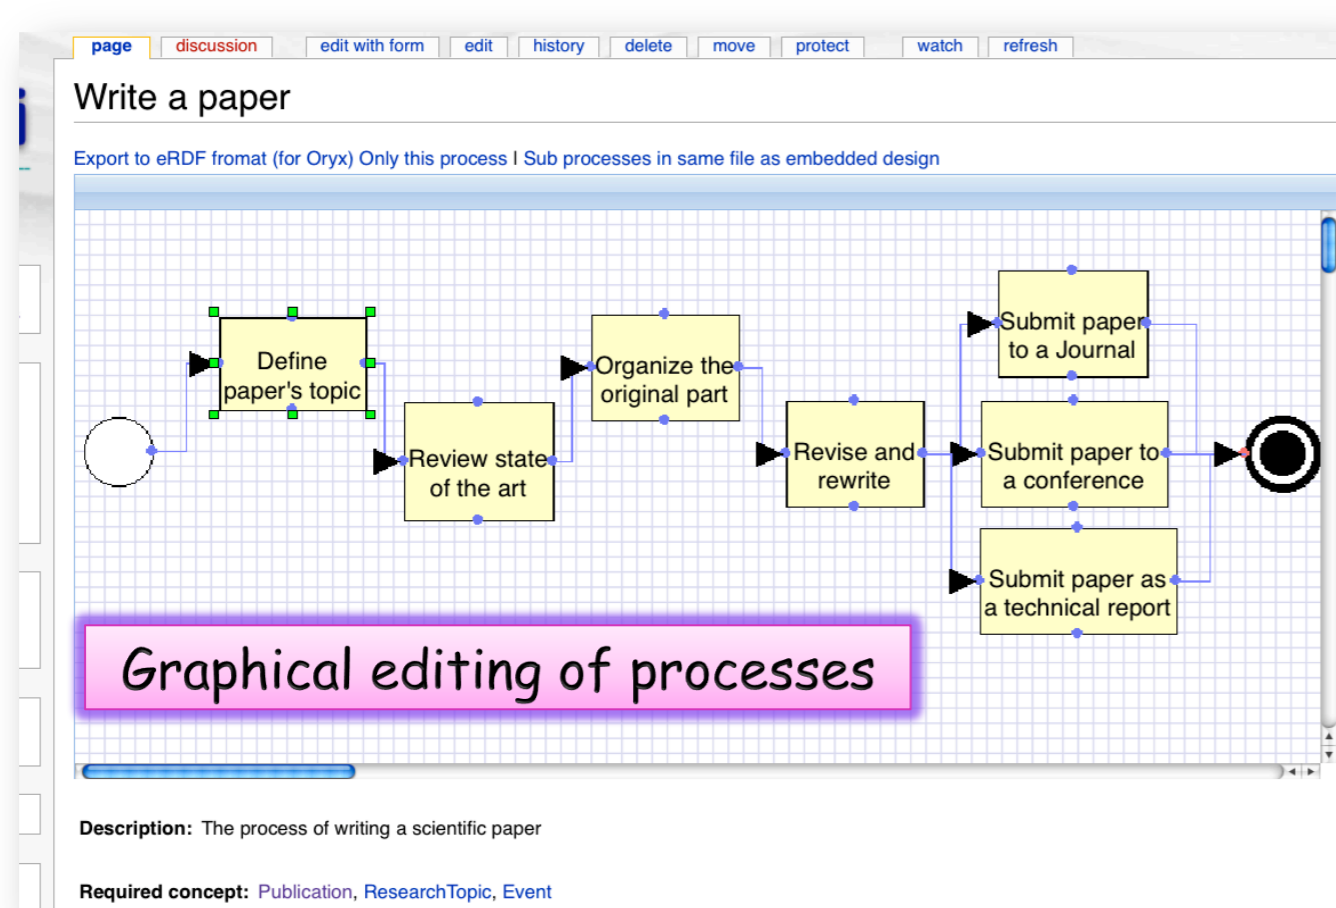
page | discussion | edit with form | edit | history | delete | move | protect | watch | refresh

Write a paper

Export to eRDF fromat (for Oryx) Only this process I Sub processes in same file as embedded design

Define paper's topic

Review state of the art

Organize the original part

Revise and rewrite

Submit paper to a Journal

Submit paper to a conference

Submit paper as a technical report

Graphical editing of processes

Description: The process of writing a scientific paper

Required concept: Publication, ResearchTopic, Event